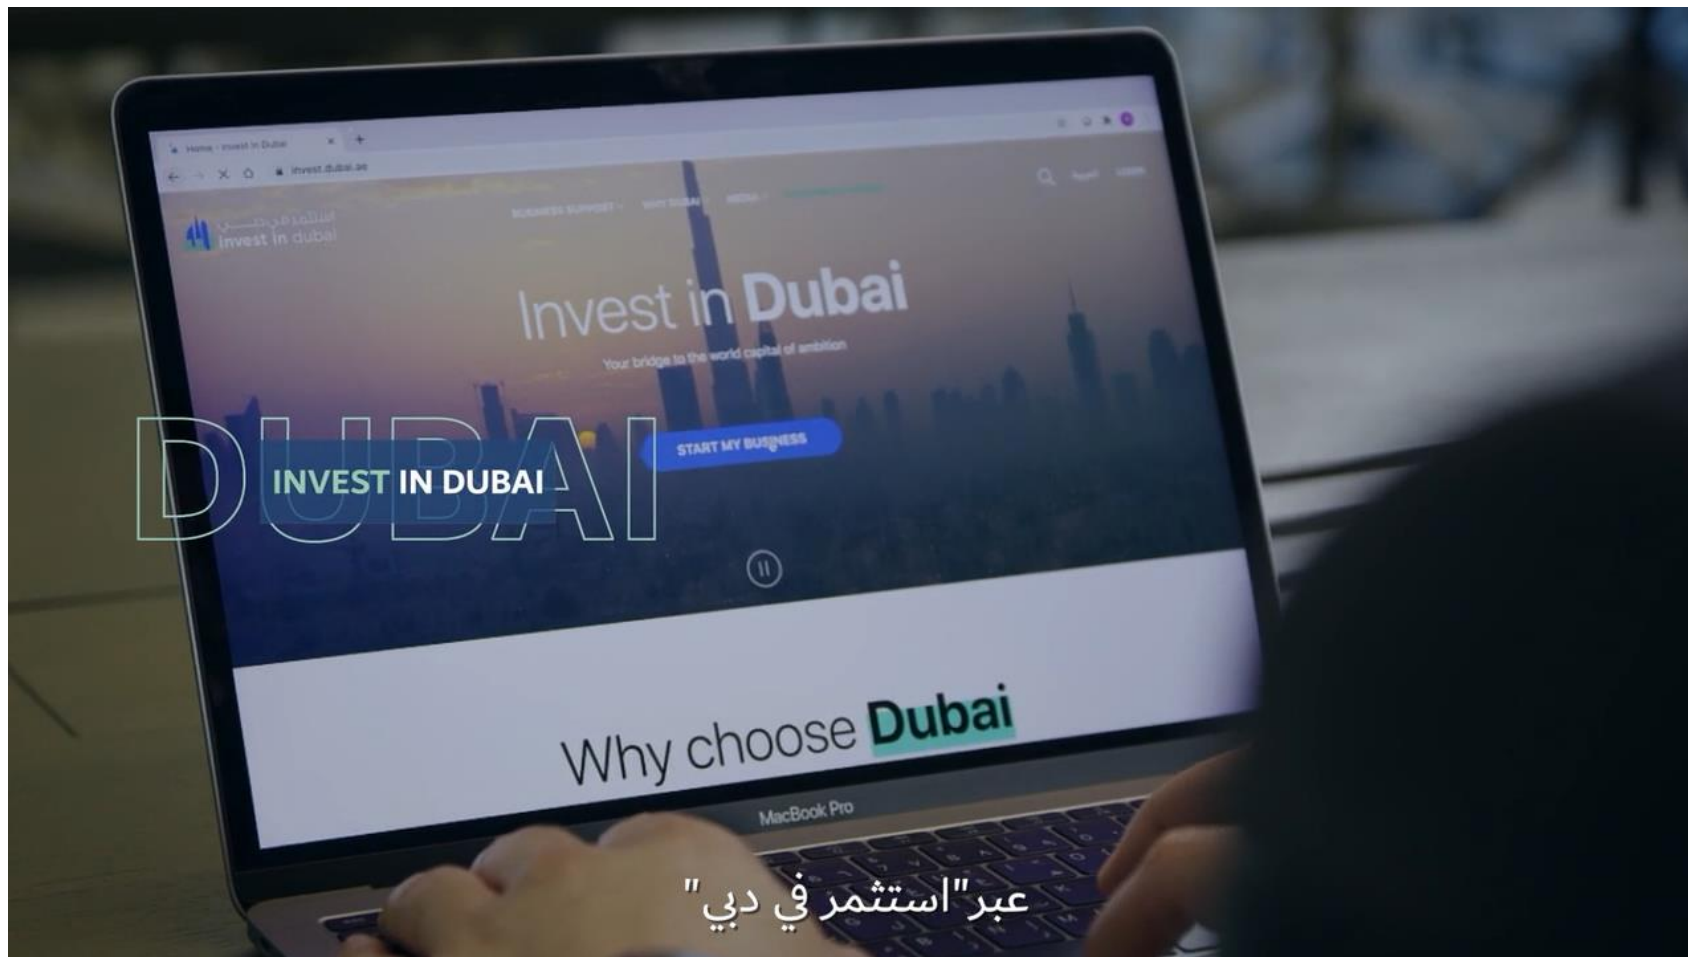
Home - Invest in Dubai
invest.dubai.ae

استثمر في دبي
invest in dubai

BUSINESS SUPPORT
WHY DUBAI
MEDIA

العربية
LOGIN

Invest in Dubai

Your bridge to the world capital of ambition

START MY BUSINESS

DUBAI

INVEST IN DUBAI

Why choose Dubai

MacBook Pro

عبر"استثمر في دبي"